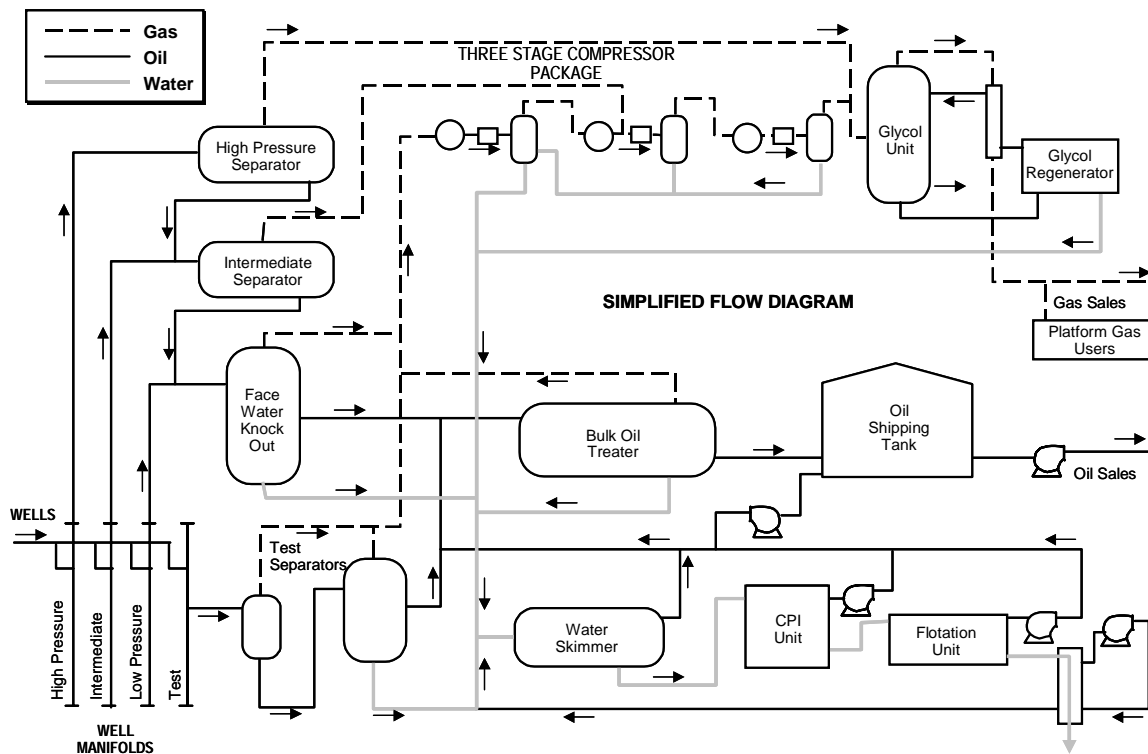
Gas
Oil
Water

THREE STAGE COMPRESSOR PACKAGE

High Pressure Separator

Glycol Unit

Glycol Regenerator

Intermediate Separator

SIMPLIFIED FLOW DIAGRAM

Gas Sales

Platform Gas Users

Face Water Knock Out

Bulk Oil Treater

Oil Shipping Tank

Oil Sales

WELLS

Test Separators

Water Skimmer

CPI Unit

Flotation Unit

High Pressure
Intermediate
Low Pressure
Test

WELL MANIFOLDS